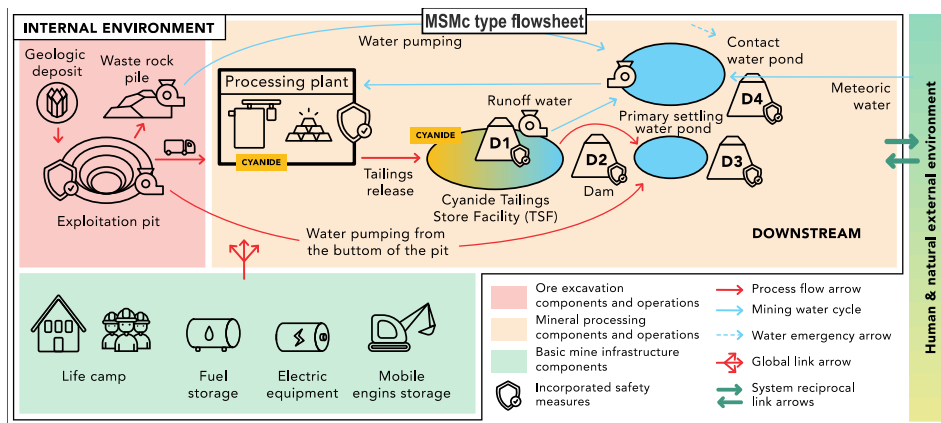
INTERNAL ENVIRONMENT

MSMc type flowsheet

Geologic deposit

Waste rock pile

Water pumping

Contact water pond

Processing plant

CYANIDE

Meteoric water

D4

Runoff water

Primary settling water pond

CYANIDE

D1

D2

D3

Tailings release

Dam

Cyanide Tailings Store Facility (TSF)

Exploitation pit

Water pumping from the bottom of the pit

DOWNSTREAM

Human & natural external environment

Life camp

Fuel storage

Electric equipment

Mobile engins storage

Ore excavation components and operations

Mineral processing components and operations

Basic mine infrastructure components

Incorporated safety measures

Process flow arrow

Mining water cycle

Water emergency arrow

Global link arrow

System reciprocal link arrows